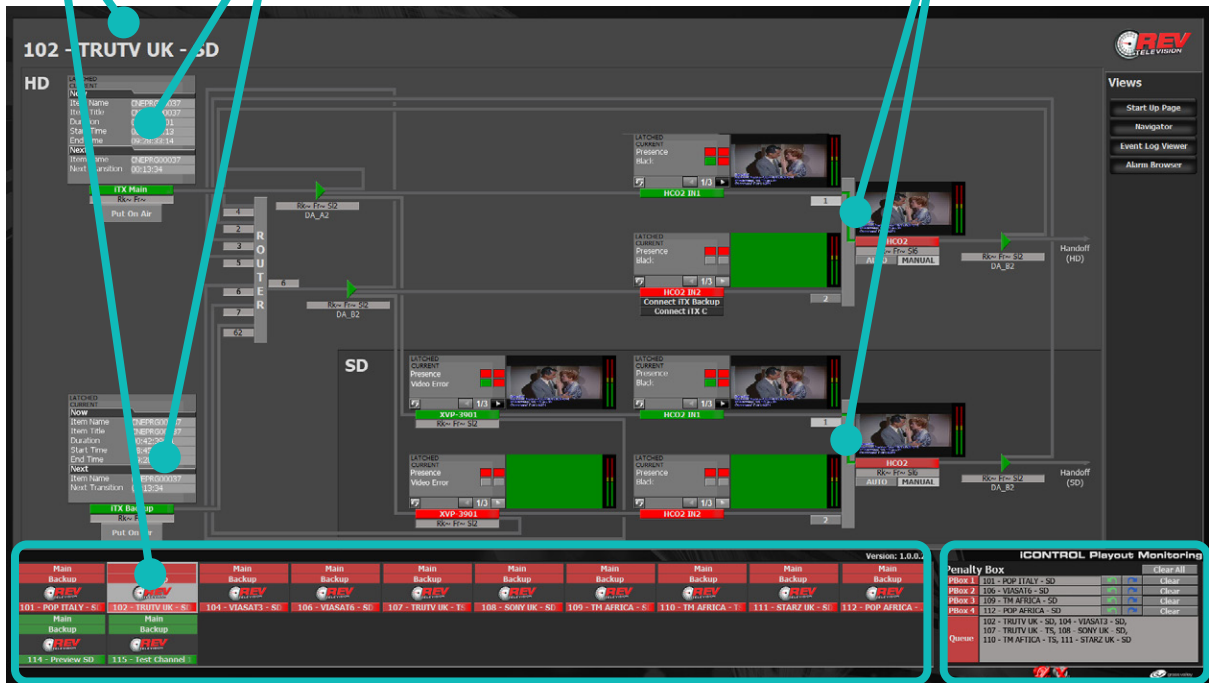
102 - TRUTV UK - SD

REV TELEVISION

HD

LATCHED
CURRENT
Now
Item Name CNEPR000037
Item Title CNEPR000037
Duration
Start Time
End Time
Next
Item Name CNEPR000037
Next Transition 00:13:34
iTX Main
Rk~ Fr~
Put On Air

Views
Start Up Page
Navigator
Event Log Viewer
Alarm Browser

4
2
3
5
6
7
62
ROUTER
6
Rk~ Fr~ Sl2
DA_A2
Rk~ Fr~ Sl2
DA_B2

LATCHED
CURRENT
Presence
Black
1/3
HCO2 IN1

LATCHED
CURRENT
Presence
Black
1/3
HCO2 IN2
Connect iTX Backup
Connect iTX C

1
2
HCO2
Rk~ Fr~ Sl6
AUTO MANUAL
Rk~ Fr~ Sl2
DA_B2
Handoff (HD)

SD

LATCHED
CURRENT
Presence
Video Error
1/3
XVP-3901
Rk~ Fr~ Sl2

LATCHED
CURRENT
Presence
Black
1/3
HCO2 IN1

LATCHED
CURRENT
Now
Item Name CNEPR000037
Item Title CNEPR000037
Duration 00:42:28
Start Time
End Time
Next
Item Name CNEPR000037
Next Transition 00:13:34
iTX Backup
Rk~ Fr~
Put On Air

LATCHED
CURRENT
Presence
Video Error
1/3
XVP-3901
Rk~ Fr~ Sl2

LATCHED
CURRENT
Presence
Black
1/3
HCO2 IN2

1
2
HCO2
Rk~ Fr~ Sl6
AUTO MANUAL
Rk~ Fr~ Sl2
DA_B2
Handoff (SD)

Version: 1.0.0.

Main Backup 101 - POP ITALY - SD
Main Backup 102 - TRUTV UK - SD
Main Backup 104 - VIASAT3 - SD
Main Backup 106 - VIASAT6 - SD
Main Backup 107 - TRUTV UK - TS
Main Backup 108 - SONY UK - SD
Main Backup 109 - TM AFRICA - T
Main Backup 110 - TM AFRICA - T
Main Backup 111 - STARZ UK - SD
Main Backup 112 - POP AFRICA -
Main Backup 114 - Preview SD
Main Backup 115 - Test Channel

iCONTROL Playout Monitoring
Penalty Box
Clear All
PBox 1 101 - POP ITALY - SD Clear
PBox 2 106 - VIASAT6 - SD Clear
PBox 3 109 - TM AFRICA - SD Clear
PBox 4 112 - POP AFRICA - SD Clear
Queue 102 - TRUTV UK - SD, 104 - VIASAT3 - SD, 107 - TRUTV UK - TS, 108 - SONY UK - SD, 110 - TM AFTICA - TS, 111 - STARZ UK - SD